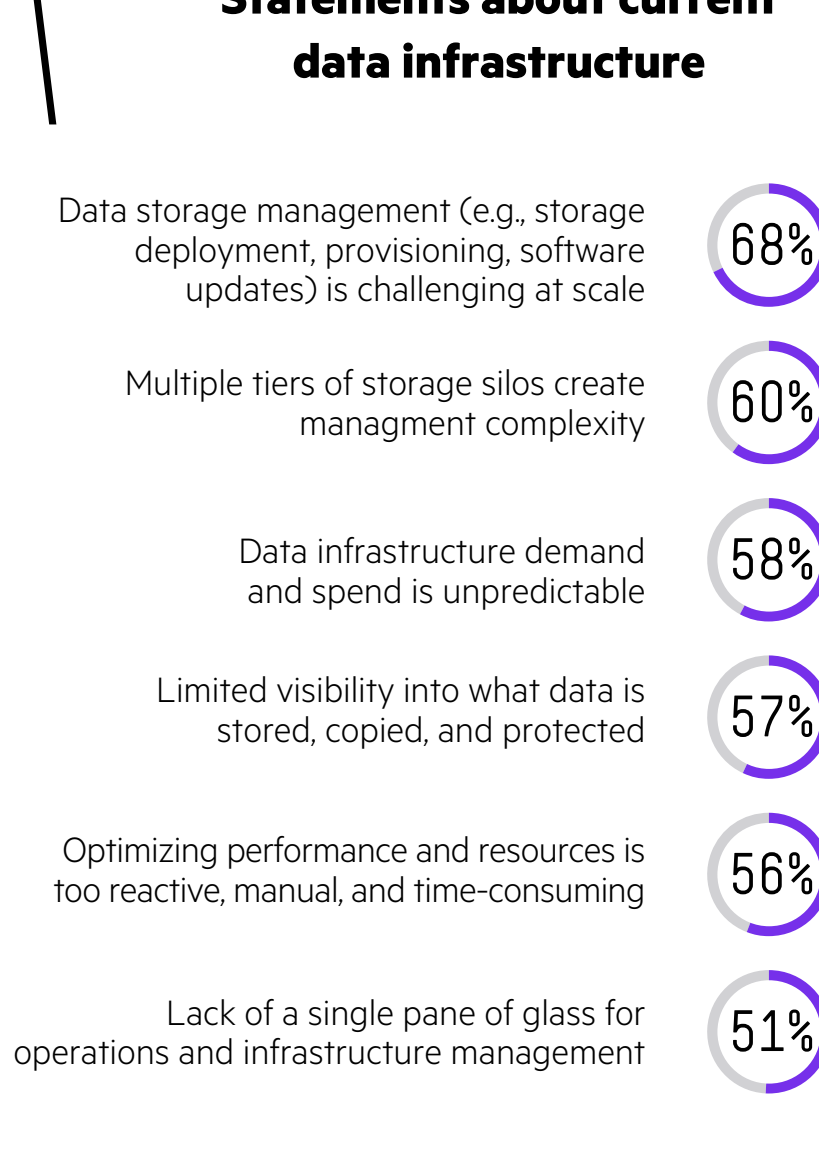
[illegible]
data infrastructure

Data storage management (e.g., storage deployment, provisioning, software updates) is challenging at scale

68%

Multiple tiers of storage silos create managment complexity

60%

Data infrastructure demand and spend is unpredictable

58%

Limited visibility into what data is stored, copied, and protected

57%

Optimizing performance and resources is too reactive, manual, and time-consuming

56%

Lack of a single pane of glass for operations and infrastructure management

51%